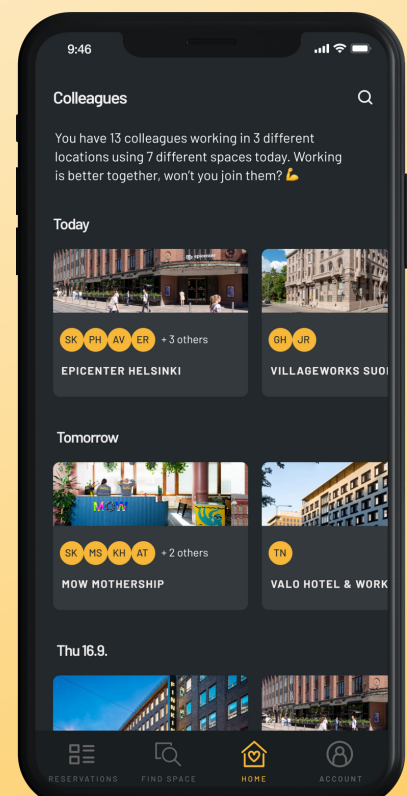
9:46

Colleagues

You have 13 colleagues working in 3 different locations using 7 different spaces today. Working is better together, won't you join them? 💪

Today

SK PH AV ER + 3 others

EPICENTER HELSINKI

GH JR

VILLAGEWORKS SUO

Tomorrow

SK MS KH AT + 2 others

MOW MOTHERSHIP

TN

VALO HOTEL & WORK

Thu 16.9.

RESERVATIONS FIND SPACE HOME ACCOUNT